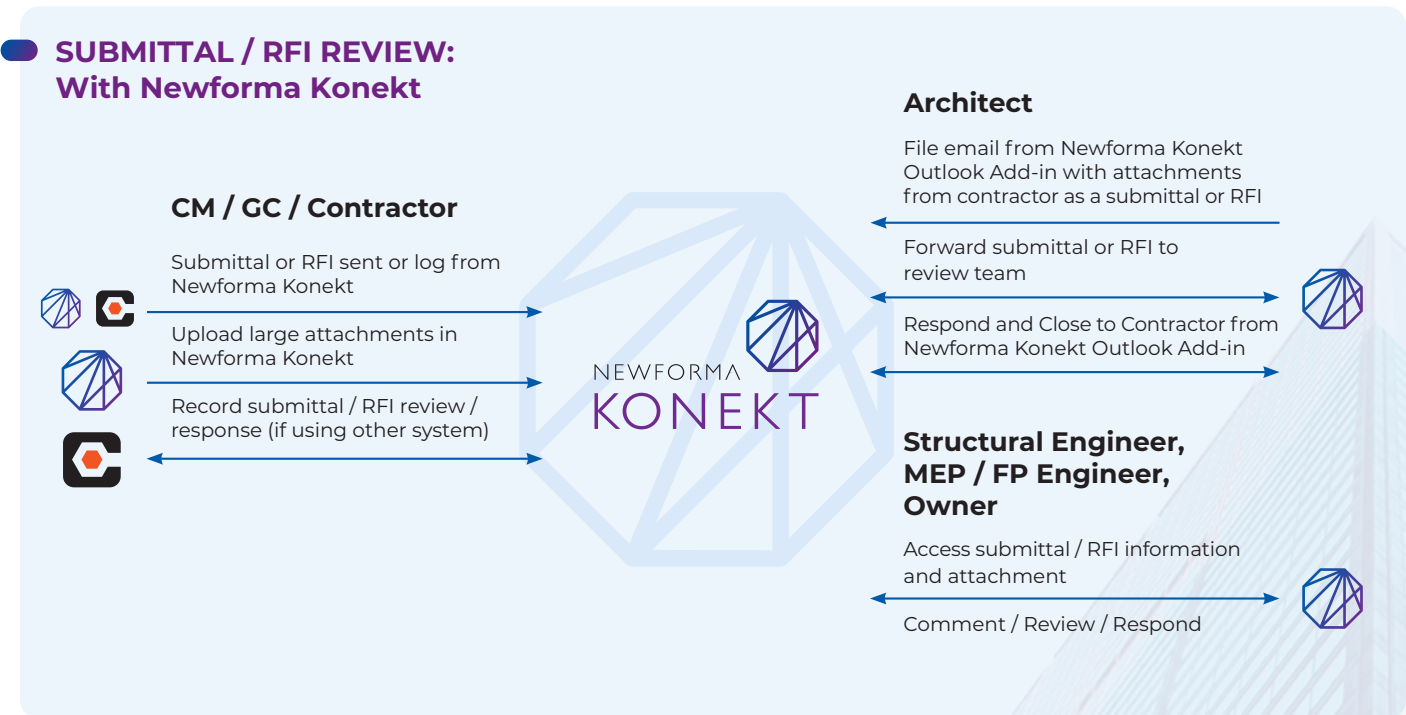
SUBMITTAL / RFI REVIEW: With Newforma Konekt

CM / GC / Contractor

Submittal or RFI sent or log from Newforma Konekt

Upload large attachments in Newforma Konekt

Record submittal / RFI review / response (if using other system)

NEWFORMA KONEKT

Architect

File email from Newforma Konekt Outlook Add-in with attachments from contractor as a submittal or RFI

Forward submittal or RFI to review team

Respond and Close to Contractor from Newforma Konekt Outlook Add-in

Structural Engineer, MEP / FP Engineer, Owner

Access submittal / RFI information and attachment

Comment / Review / Respond